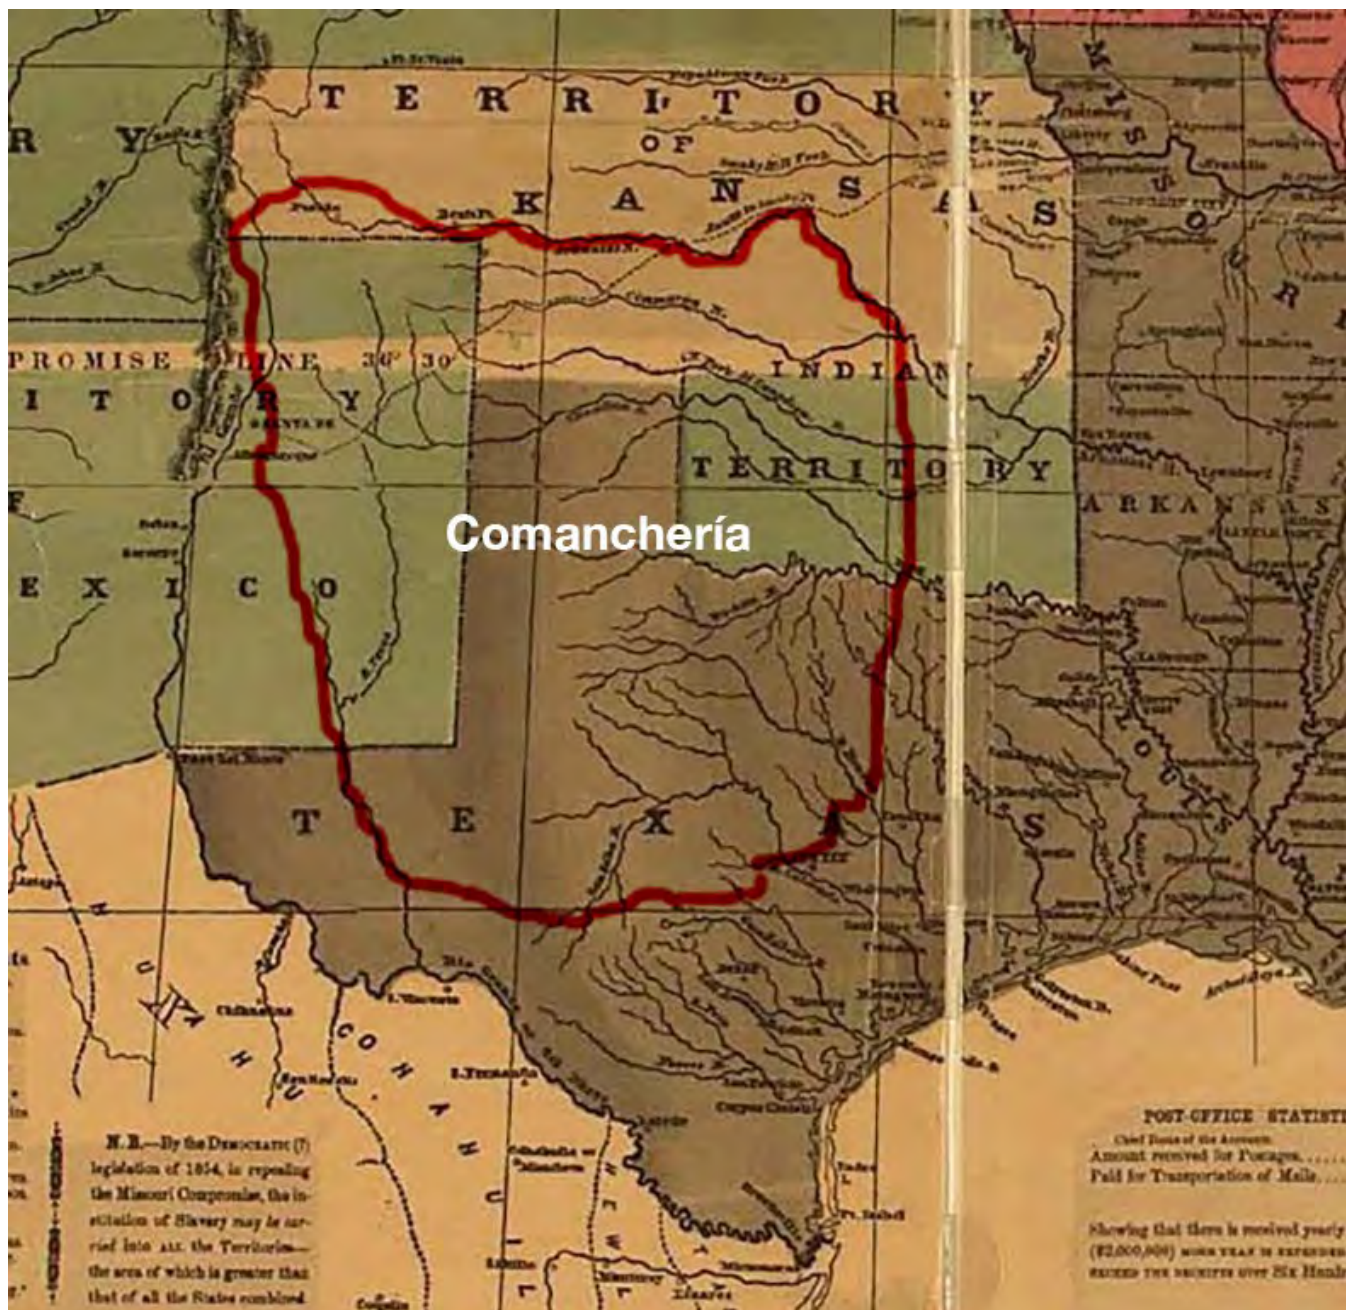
TERRITORY OF KANSAS

R Y

PROMISE LINE 36° 30'

ITORY

INDIAN TERRITORY

Comanchería

EXICO

ARKANSAS

MISSOURI

TEXAS

LOUISIANA

CHIHUAHUA

COHAHUILA

Santa Fe

Arkansas R.

Cimarron R.

Red R.

Canadian R.

N.B.—By the DEMOCRATIC (?) legislation of 1854, in repealing the Missouri Compromise, the institution of Slavery may be carried into ALL the Territories—the area of which is greater than that of all the States combined

POST-OFFICE STATISTI
Chief Items of the Accounts.
Amount received for Postages.......
Paid for Transportation of Mails.......

Showing that there is received yearly ($2,000,000) MORE THAN IS EXPENDED ... EXCEED THE RECEIPTS OVER Six Hundr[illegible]